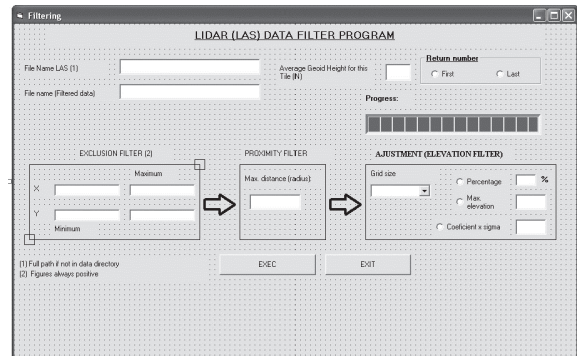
Filtering

LIDAR (LAS) DATA FILTER PROGRAM

File Name LAS (1)

File name (Filtered data)

Average Geoid Height for this Tile (N)

Return number
First
Last

Progress:

EXCLUSION FILTER (2)
Maximum
X
Y
Minimum

PROXIMITY FILTER
Max. distance (radius)

AJUSTMENT (ELEVATION FILTER)
Grid size
Percentage
%
Max. elevation
Coeficient x sigma

(1) Full path if not in data directory
(2) Figures always positive

EXEC

EXIT